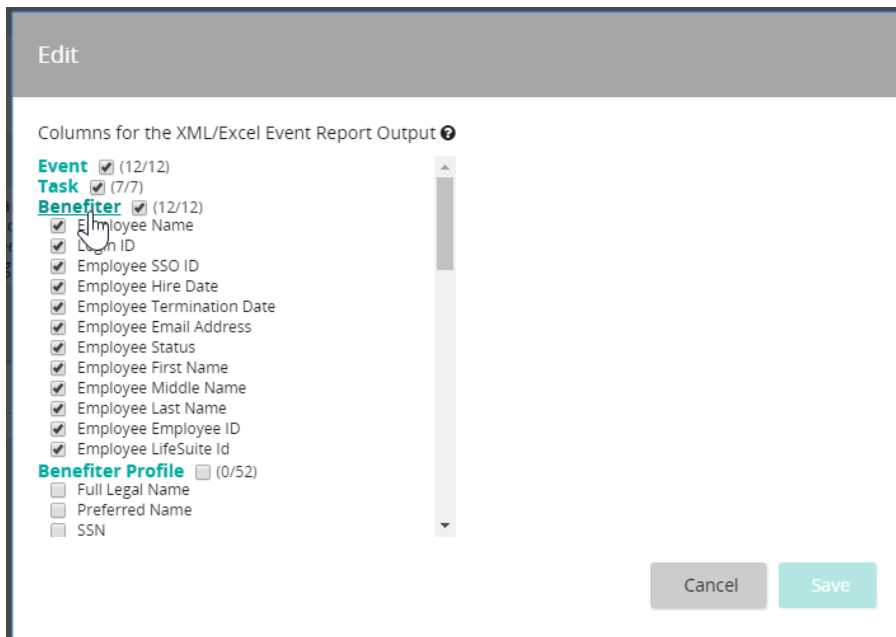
Edit

Columns for the XML/Excel Event Report Output

Event (12/12)
Task (7/7)
Benefiter (12/12)
E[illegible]ployee Name
L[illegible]n ID
Employee SSO ID
Employee Hire Date
Employee Termination Date
Employee Email Address
Employee Status
Employee First Name
Employee Middle Name
Employee Last Name
Employee Employee ID
Employee LifeSuite Id
Benefiter Profile (0/52)
Full Legal Name
Preferred Name
SSN

Cancel
Save